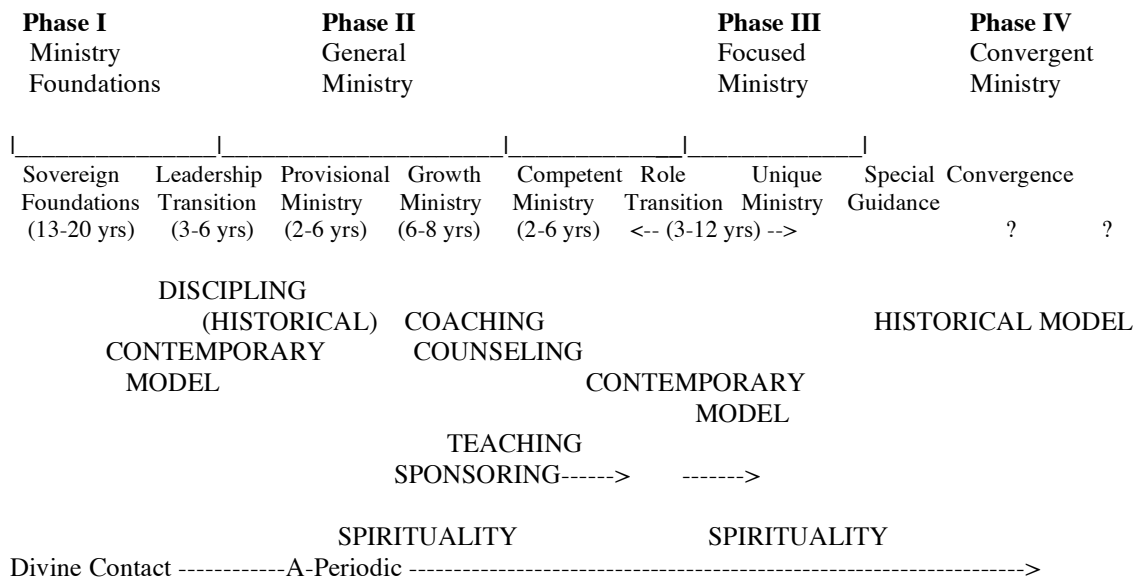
**Phase I** Ministry Foundations

**Phase II** General Ministry

**Phase III** Focused Ministry

**Phase IV** Convergent Ministry

|________________|________________________|______________|_______________|

Sovereign Foundations (13-20 yrs)  Leadership Transition (3-6 yrs)  Provisional Ministry (2-6 yrs)  Growth Ministry (6-8 yrs)  Competent Ministry (2-6 yrs)  Role Transition <-- (3-12 yrs) -->  Unique Ministry  Special Guidance  Convergence  ?  ?

DISCIPLING
(HISTORICAL) COACHING
CONTEMPORARY COUNSELING
MODEL

HISTORICAL MODEL

CONTEMPORARY
MODEL

TEACHING
SPONSORING------> ------->

SPIRITUALITY SPIRITUALITY
Divine Contact ------------A-Periodic ------------------------------------------------------------------------>